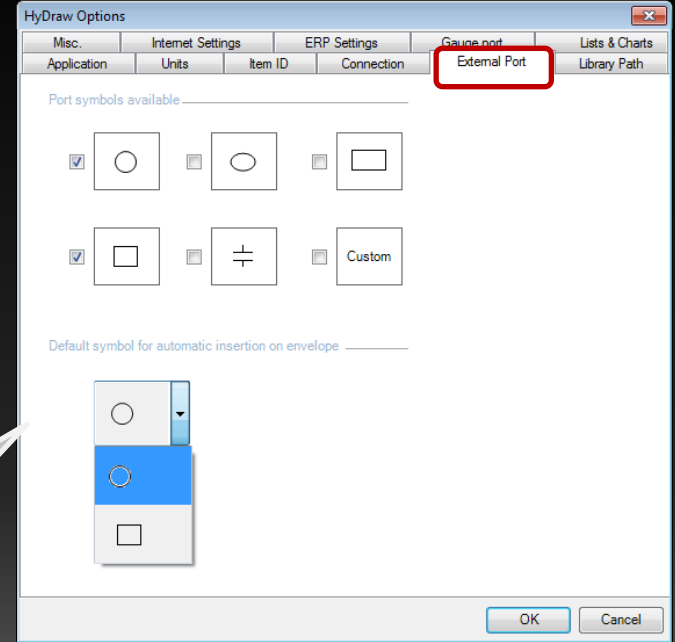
HyDraw Options

Misc.
Internet Settings
ERP Settings
Gauge port
Lists & Charts
Application
Units
Item ID
Connection
External Port
Library Path

Port symbols available

Custom

Default symbol for automatic insertion on envelope

OK
Cancel